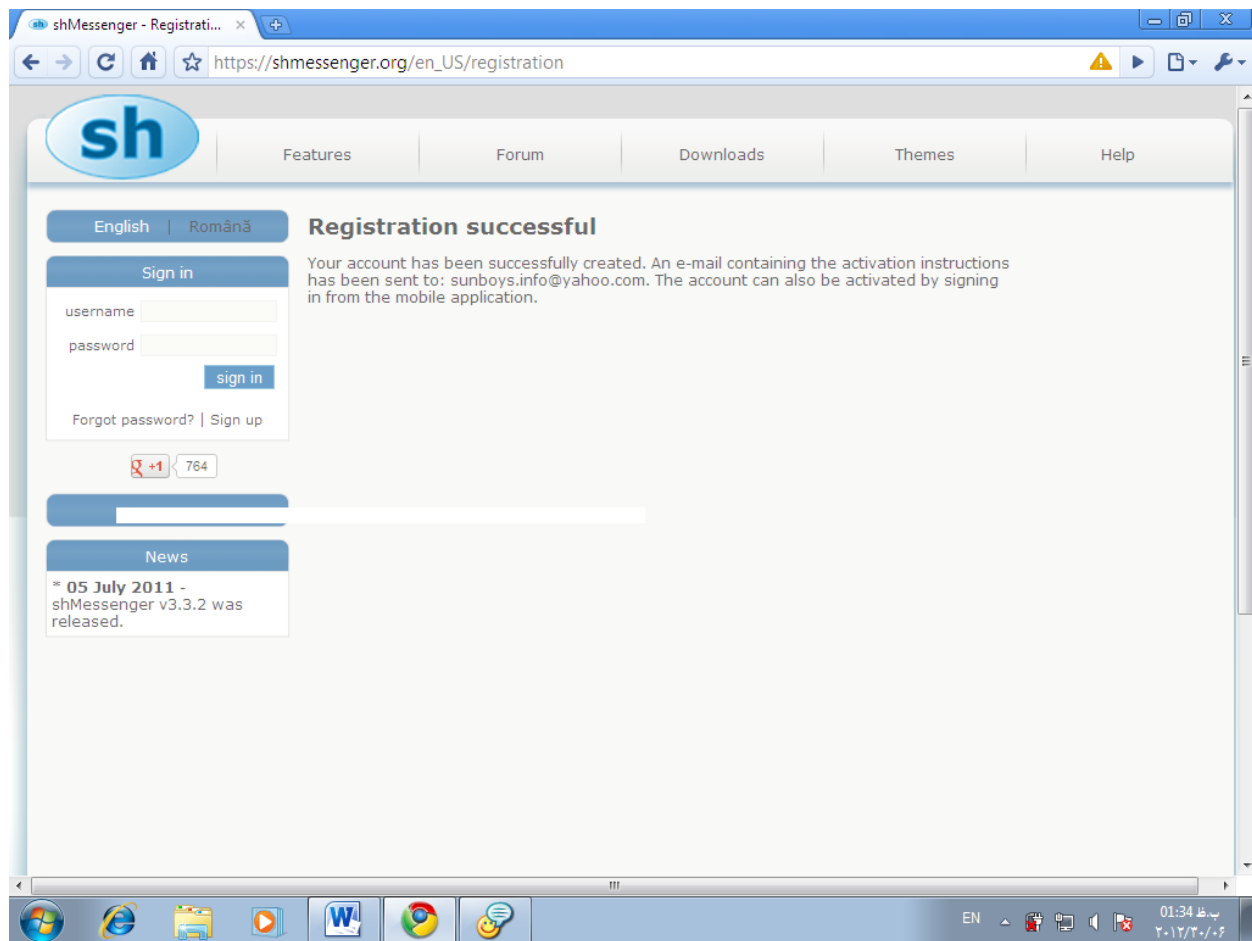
shMessenger - Registrati... ×

https://shmessenger.org/en_US/registration

sh

Features | Forum | Downloads | Themes | Help

English | Română

Sign in

username

password

sign in

Forgot password? | Sign up

+1 764

News

* **05 July 2011** - shMessenger v3.3.2 was released.

Registration successful

Your account has been successfully created. An e-mail containing the activation instructions has been sent to: sunboys.info@yahoo.com. The account can also be activated by signing in from the mobile application.

W

EN

01:34 ب.ظ
۲۰۱۲/۳۰/۰۶